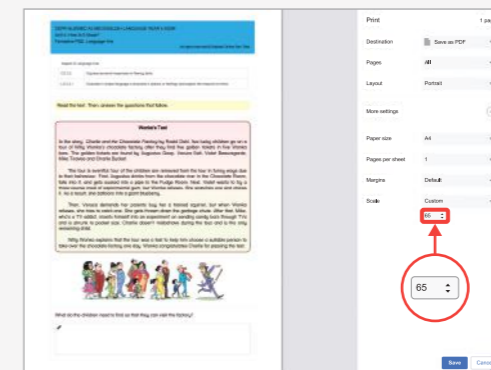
Print

1 pa

Destination

Save as PDF

Pages

All

Layout

Portrait

More settings

Paper size

A4

Pages per sheet

1

Margins

Default

Scale

Custom

65

65

Save

Canc

Read the text. Then answer the questions that follow.

Wonka's Test

What do the children need to find so that they can visit the factory?